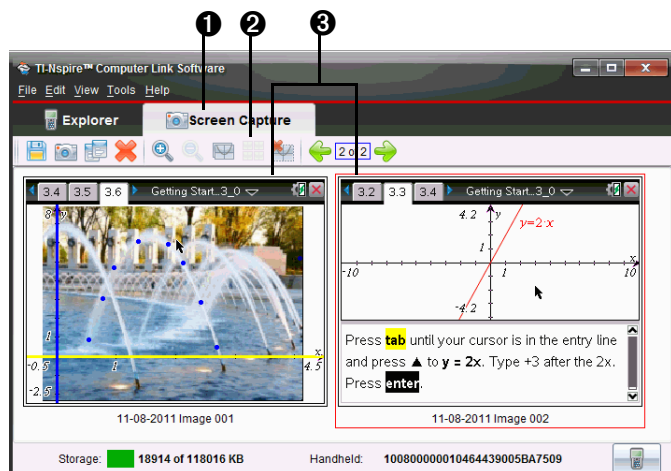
❶ ❷ ❸

TI-Nspire™ Computer Link Software

File Edit View Tools Help

Explorer

Screen Capture

2 of 2

3.4 3.5 3.6 Getting Start...3_0

8 y

1

-0.5

-2.5

1

x

4.5

3.2 3.3 3.4 Getting Start...3_0

4.2 y

$y=2\cdot x$

1

-10

1

10

x

-4.2

Press **tab** until your cursor is in the entry line and press ▲ to **y = 2x**. Type +3 after the 2x. Press **enter**.

11-08-2011 Image 001

11-08-2011 Image 002

Storage: 18914 of 118016 KB

Handheld: 10080000010464439005BA7509